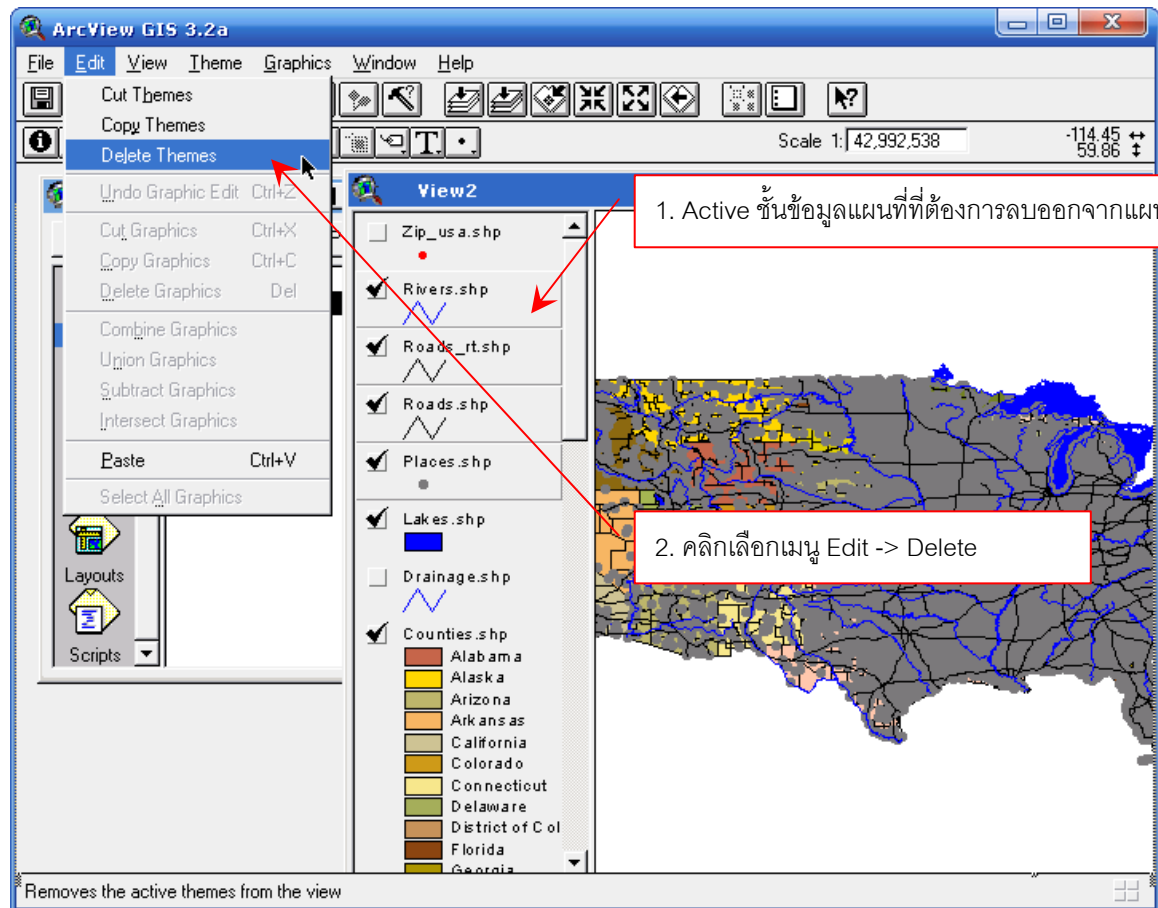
ArcView GIS 3.2a

File Edit View Theme Graphics Window Help

Cut Themes
Copy Themes
Delete Themes
Undo Graphic Edit Ctrl+Z
Cut Graphics Ctrl+X
Copy Graphics Ctrl+C
Delete Graphics Del
Combine Graphics
Union Graphics
Subtract Graphics
Intersect Graphics
Paste Ctrl+V
Select All Graphics

Scale 1: 42,992,538

-114.45
59.86

Layouts
Scripts

View2

Zip_usa.shp
Rivers.shp
Roads_rt.shp
Roads.shp
Places.shp
Lakes.shp
Drainage.shp
Counties.shp
Alabama
Alaska
Arizona
Arkansas
California
Colorado
Connecticut
Delaware
District of Col
Florida
Georgia

1. Active ชั้นข้อมูลแผนที่ที่ต้องการลบออกจากแผน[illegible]

2. คลิกเลือกเมนู Edit -> Delete

Removes the active themes from the view